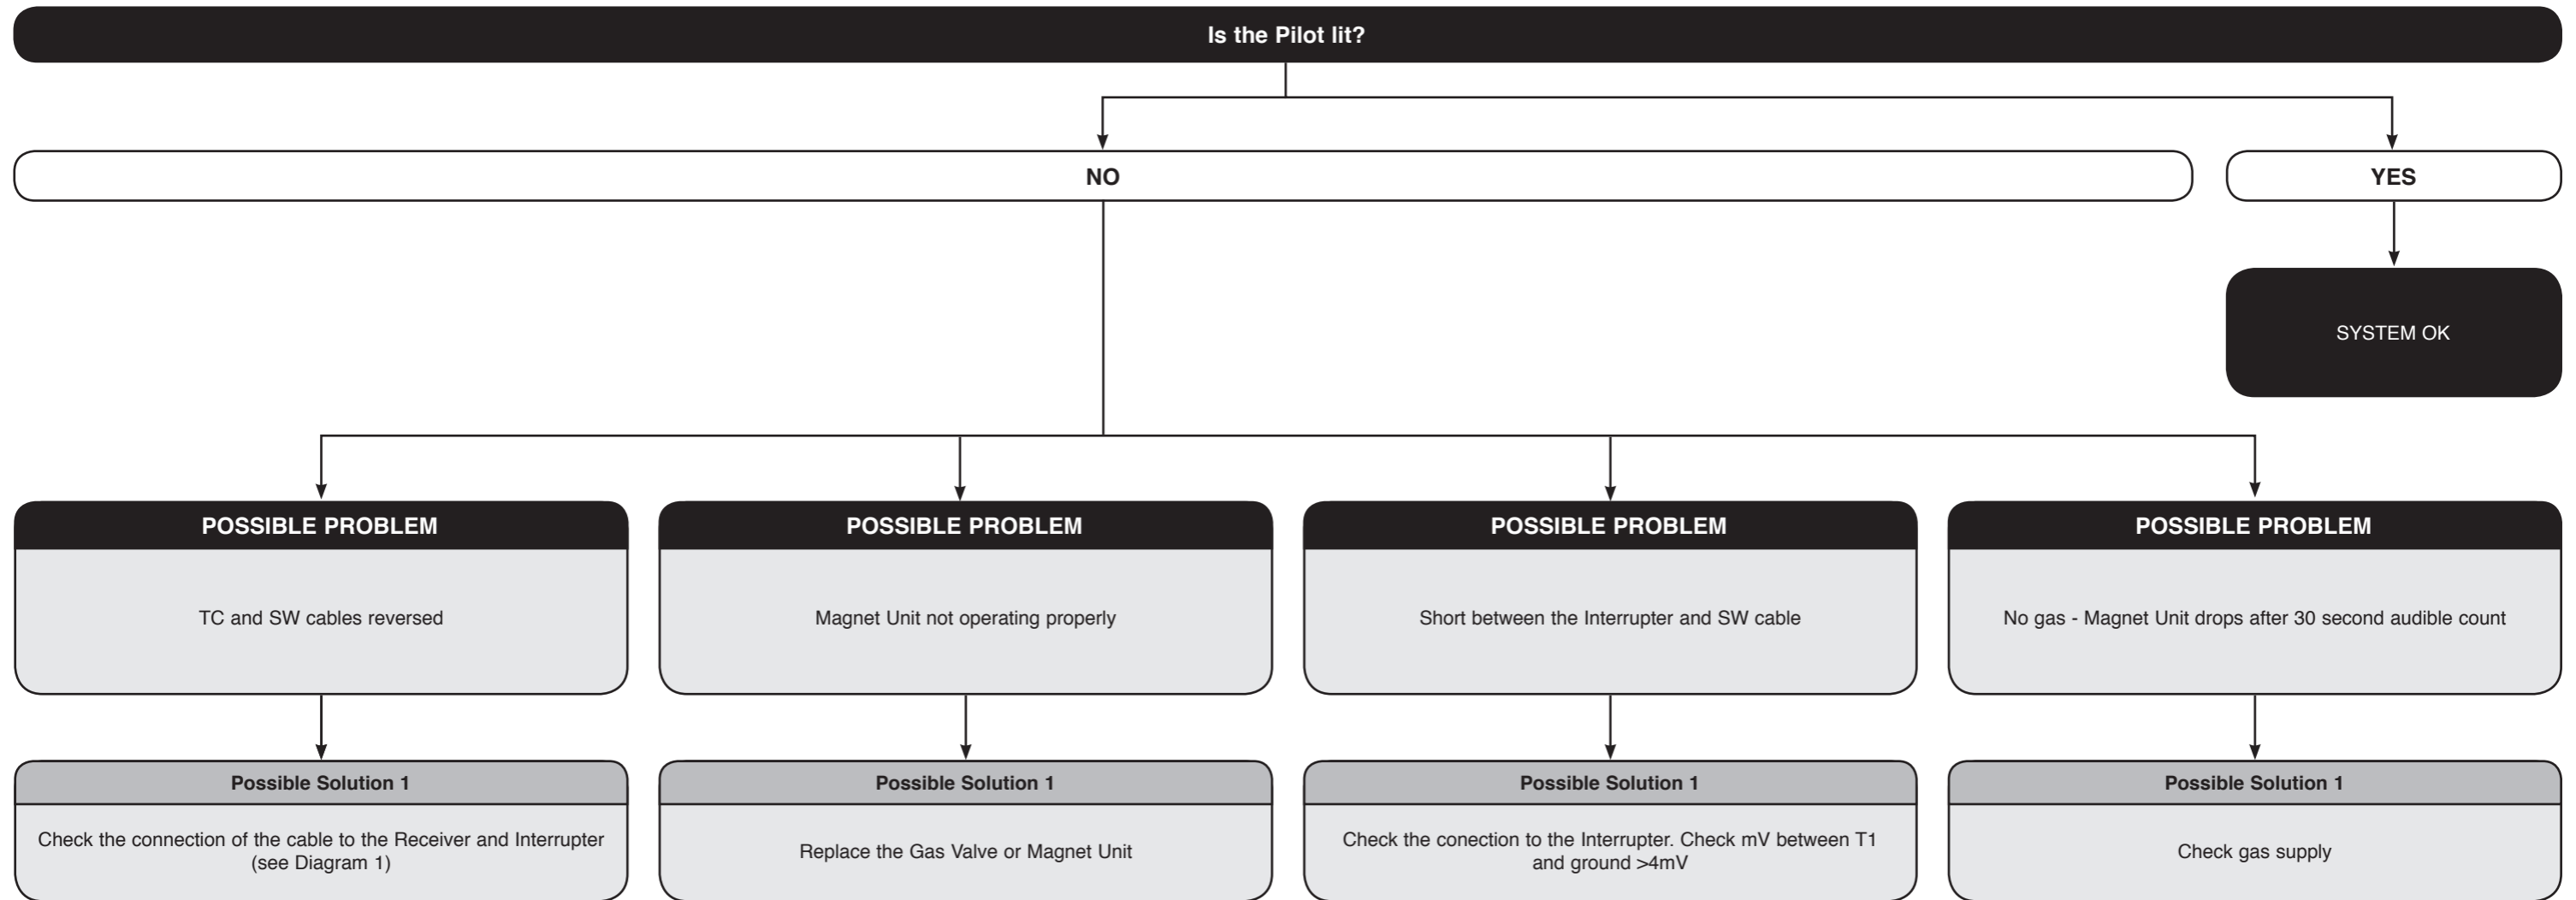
Is the Pilot lit?

NO

YES

SYSTEM OK

POSSIBLE PROBLEM

TC and SW cables reversed

Possible Solution 1

Check the connection of the cable to the Receiver and Interrupter (see Diagram 1)

POSSIBLE PROBLEM

Magnet Unit not operating properly

Possible Solution 1

Replace the Gas Valve or Magnet Unit

POSSIBLE PROBLEM

Short between the Interrupter and SW cable

Possible Solution 1

Check the conection to the Interrupter. Check mV between T1 and ground >4mV

POSSIBLE PROBLEM

No gas - Magnet Unit drops after 30 second audible count

Possible Solution 1

Check gas supply